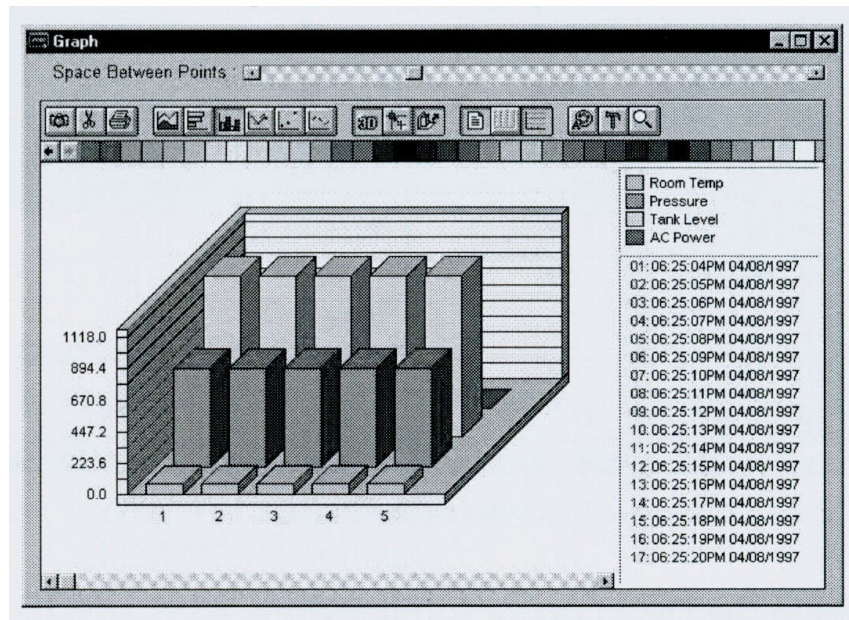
Graph

Space Between Points

3D

Room Temp
Pressure
Tank Level
AC Power

01: 06:25:04PM 04/08/1997
02: 06:25:05PM 04/08/1997
03: 06:25:06PM 04/08/1997
04: 06:25:07PM 04/08/1997
05: 06:25:08PM 04/08/1997
06: 06:25:09PM 04/08/1997
07: 06:25:10PM 04/08/1997
08: 06:25:11PM 04/08/1997
09: 06:25:12PM 04/08/1997
10: 06:25:13PM 04/08/1997
11: 06:25:14PM 04/08/1997
12: 06:25:15PM 04/08/1997
13: 06:25:16PM 04/08/1997
14: 06:25:17PM 04/08/1997
15: 06:25:18PM 04/08/1997
16: 06:25:19PM 04/08/1997
17: 06:25:20PM 04/08/1997

1118.0
894.4
670.8
447.2
223.6
0.0

1
2
3
4
5